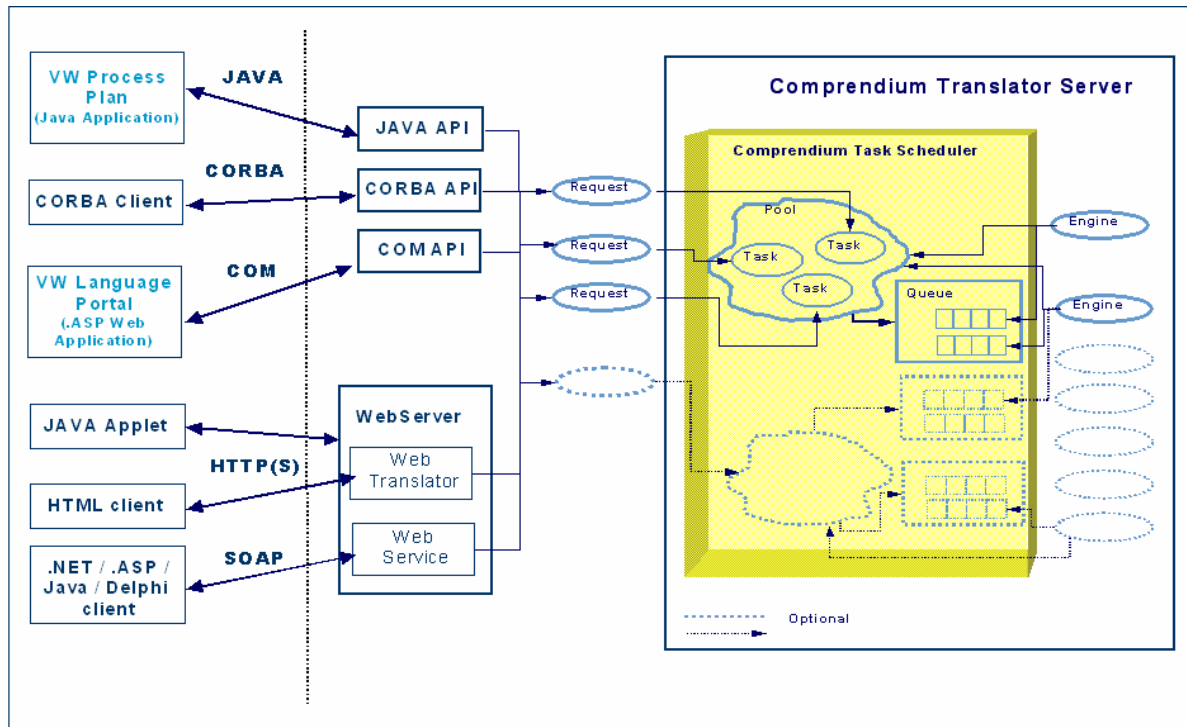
VW Process Plan
(Java Application)

JAVA

JAVA API

CORBA

CORBA Client

CORBA API

COM API

COM

VW Language Portal
(.ASP Web Application)

JAVA Applet

HTTP(S)

HTML client

SOAP

.NET / .ASP / Java / Delphi client

WebServer

Web Translator

Web Service

Comprendium Translator Server

Comprendium Task Scheduler

Request

Request

Request

Pool

Task

Task

Task

Queue

Engine

Engine

Optional